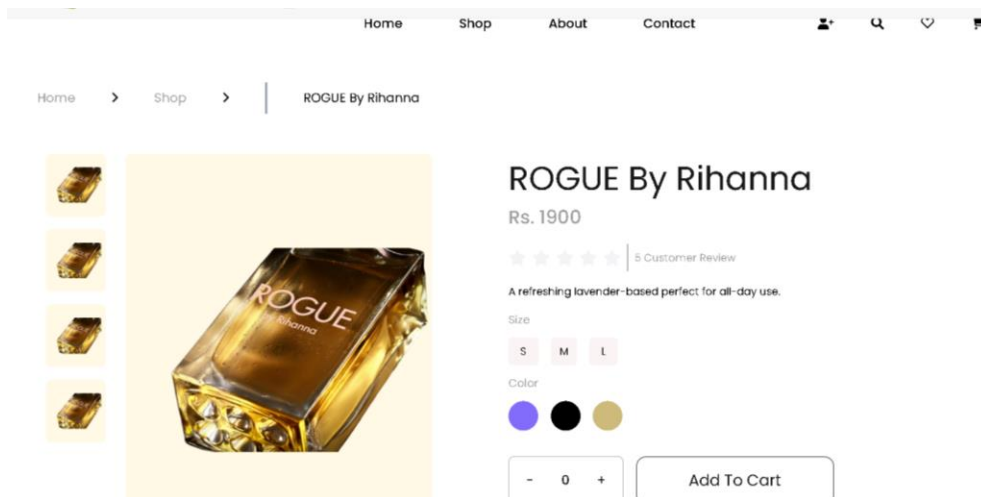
Home Shop About Contact

Home > Shop > ROGUE By Rihanna

ROGUE
by Rihanna

ROGUE By Rihanna

Rs. 1900

5 Customer Review

A refreshing lavender-based perfect for all-day use.

Size

S M L

Color

- 0 +

Add To Cart